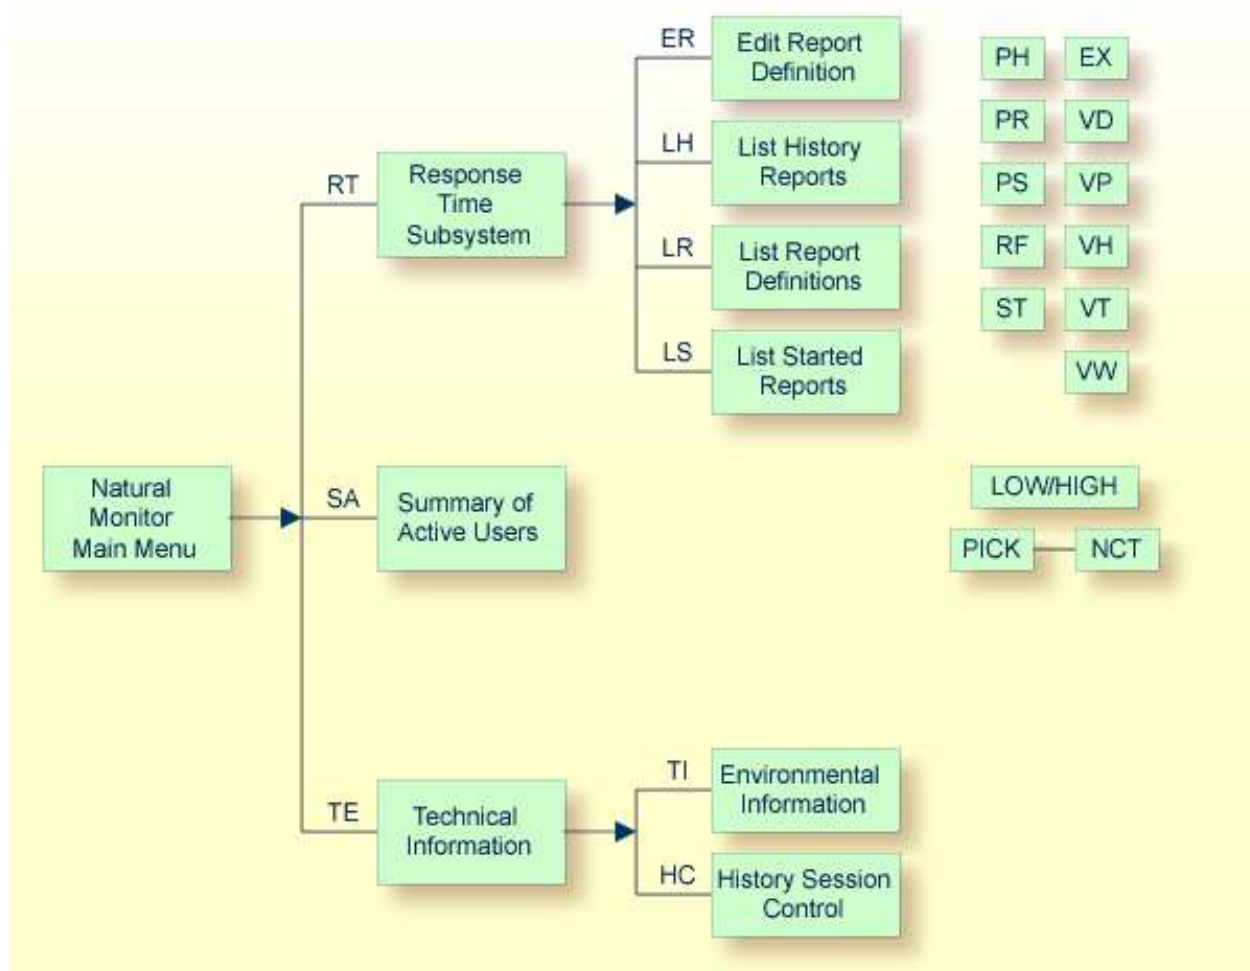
Natural Monitor Main Menu

RT

Response Time Subsystem

ER

Edit Report Definition

LH

List History Reports

LR

List Report Definitions

LS

List Started Reports

PH

EX

PR

VD

PS

VP

RF

VH

ST

VT

VW

SA

Summary of Active Users

LOW/HIGH

PICK

NCT

TE

Technical Information

TI

Environmental Information

HC

History Session Control